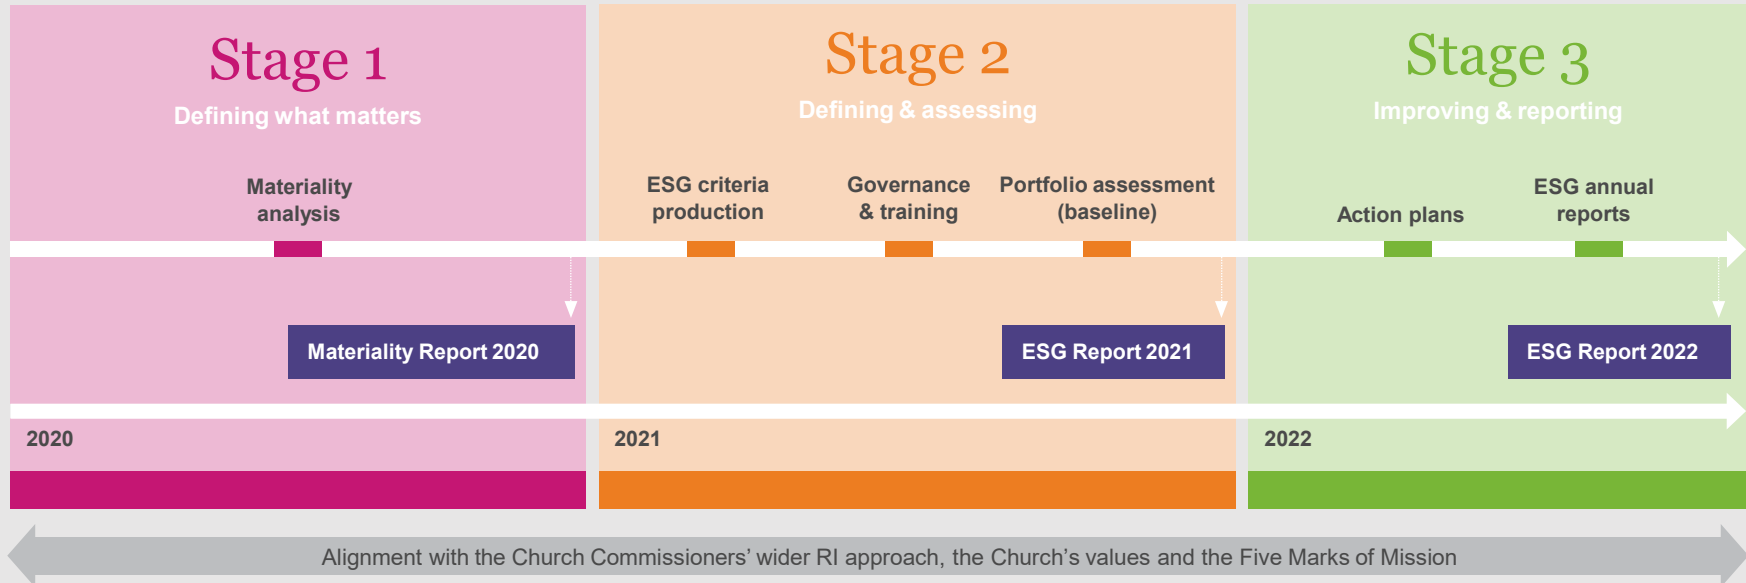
Stage 1
Defining what matters

Materiality analysis

Materiality Report 2020

2020

Stage 2
Defining & assessing

ESG criteria production

Governance & training

Portfolio assessment (baseline)

ESG Report 2021

2021

Stage 3
Improving & reporting

Action plans

ESG annual reports

ESG Report 2022

2022

Alignment with the Church Commissioners' wider RI approach, the Church's values and the Five Marks of Mission